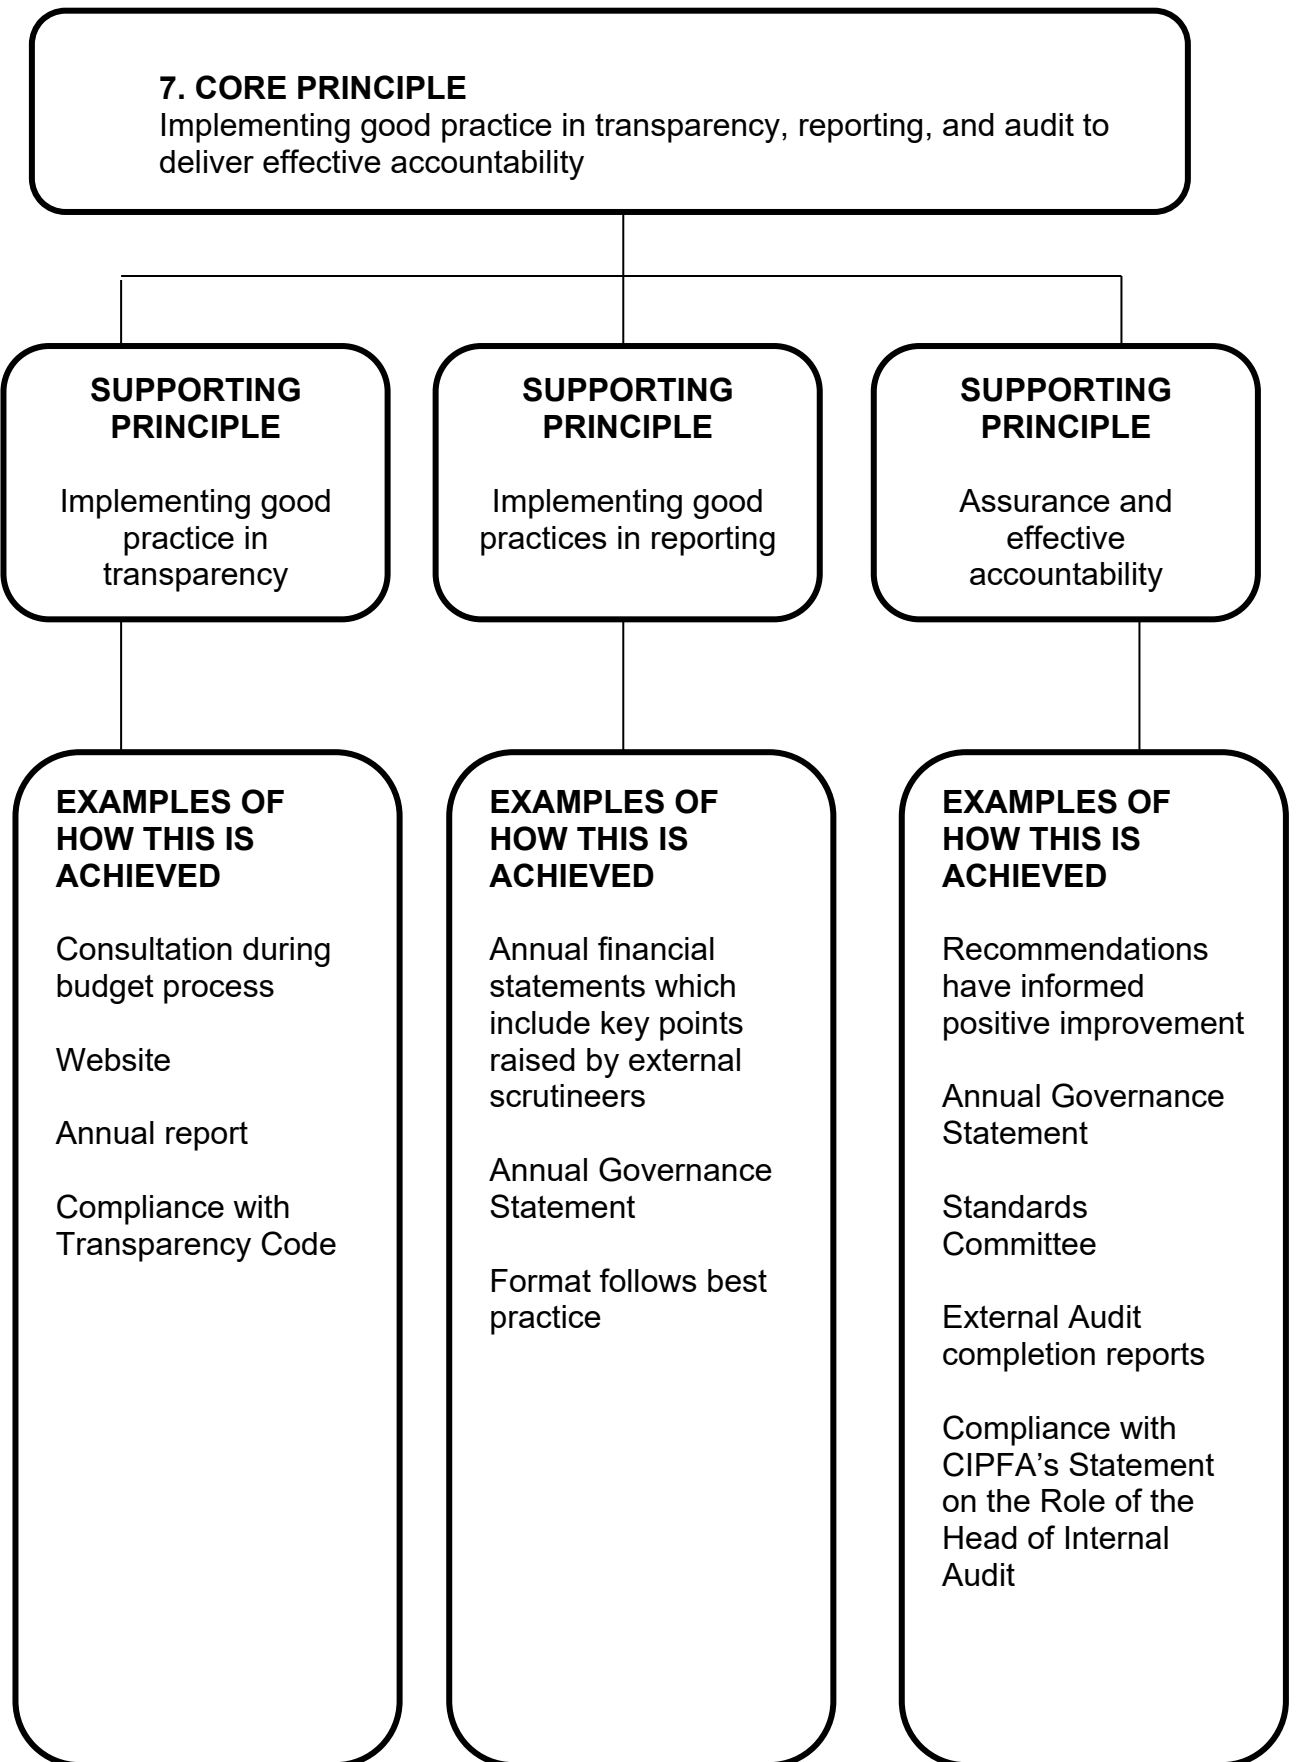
7. CORE PRINCIPLE
Implementing good practice in transparency, reporting, and audit to deliver effective accountability

SUPPORTING PRINCIPLE

Implementing good practice in transparency

SUPPORTING PRINCIPLE

Implementing good practices in reporting

SUPPORTING PRINCIPLE

Assurance and effective accountability

EXAMPLES OF HOW THIS IS ACHIEVED

Consultation during budget process

Website

Annual report

Compliance with Transparency Code

EXAMPLES OF HOW THIS IS ACHIEVED

Annual financial statements which include key points raised by external scrutineers

Annual Governance Statement

Format follows best practice

EXAMPLES OF HOW THIS IS ACHIEVED

Recommendations have informed positive improvement

Annual Governance Statement

Standards Committee

External Audit completion reports

Compliance with CIPFA's Statement on the Role of the Head of Internal Audit